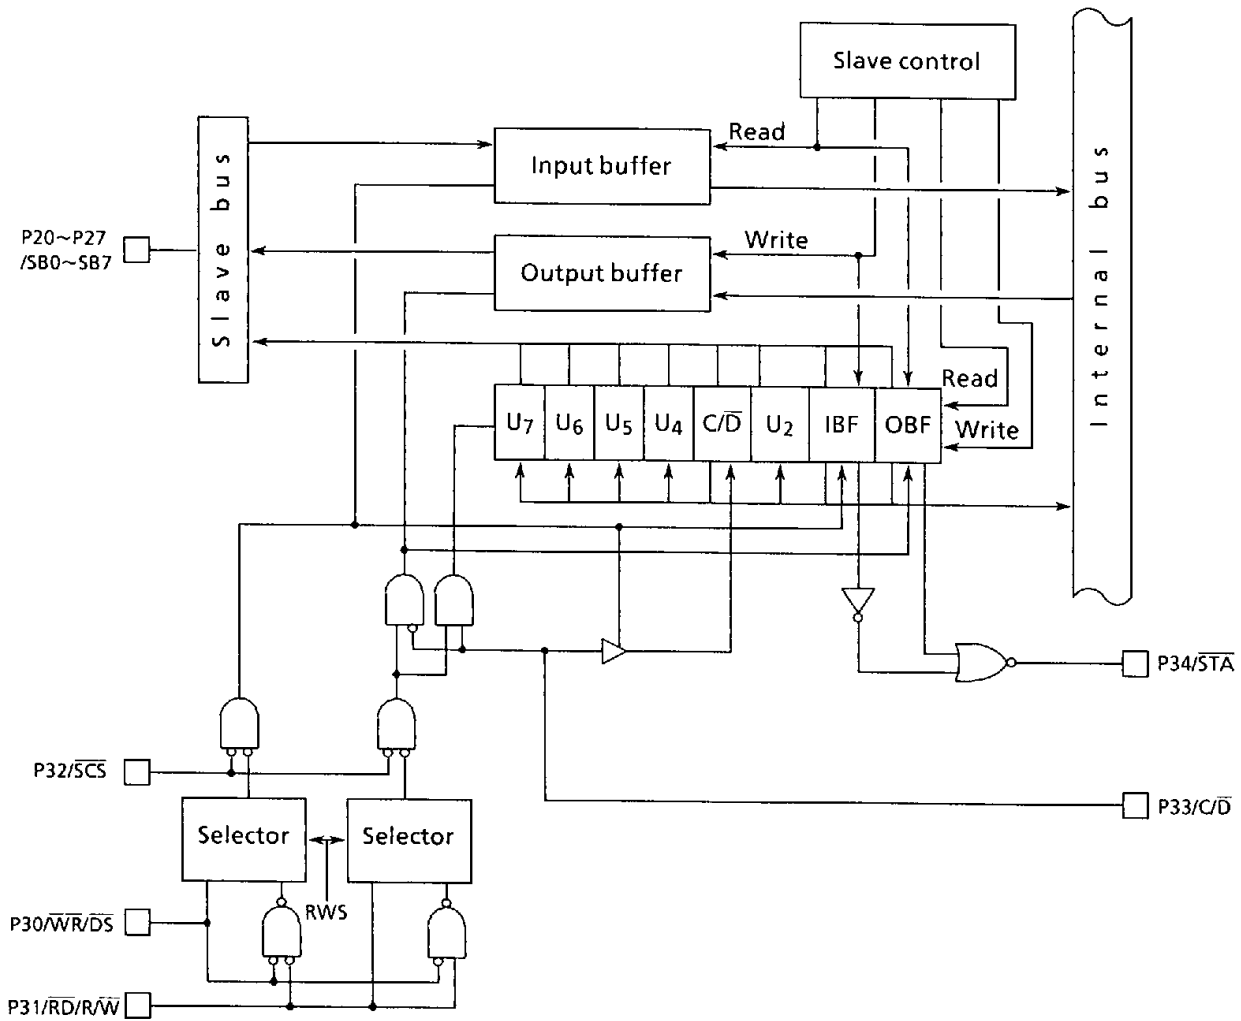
Slave control

Read

Input buffer

Slave bus

Internal bus

P20~P27 /SB0~SB7

Write

Output buffer

Read

Write

| $U_7$ | $U_6$ | $U_5$ | $U_4$ | $C/\overline{D}$ | $U_2$ | IBF | OBF |
|---|---|---|---|---|---|---|---|

P34/$\overline{STA}$

P32/$\overline{SCS}$

P33/$C/\overline{D}$

Selector

Selector

RWS

P30/$\overline{WR}/\overline{DS}$

P31/$\overline{RD}/R/\overline{W}$